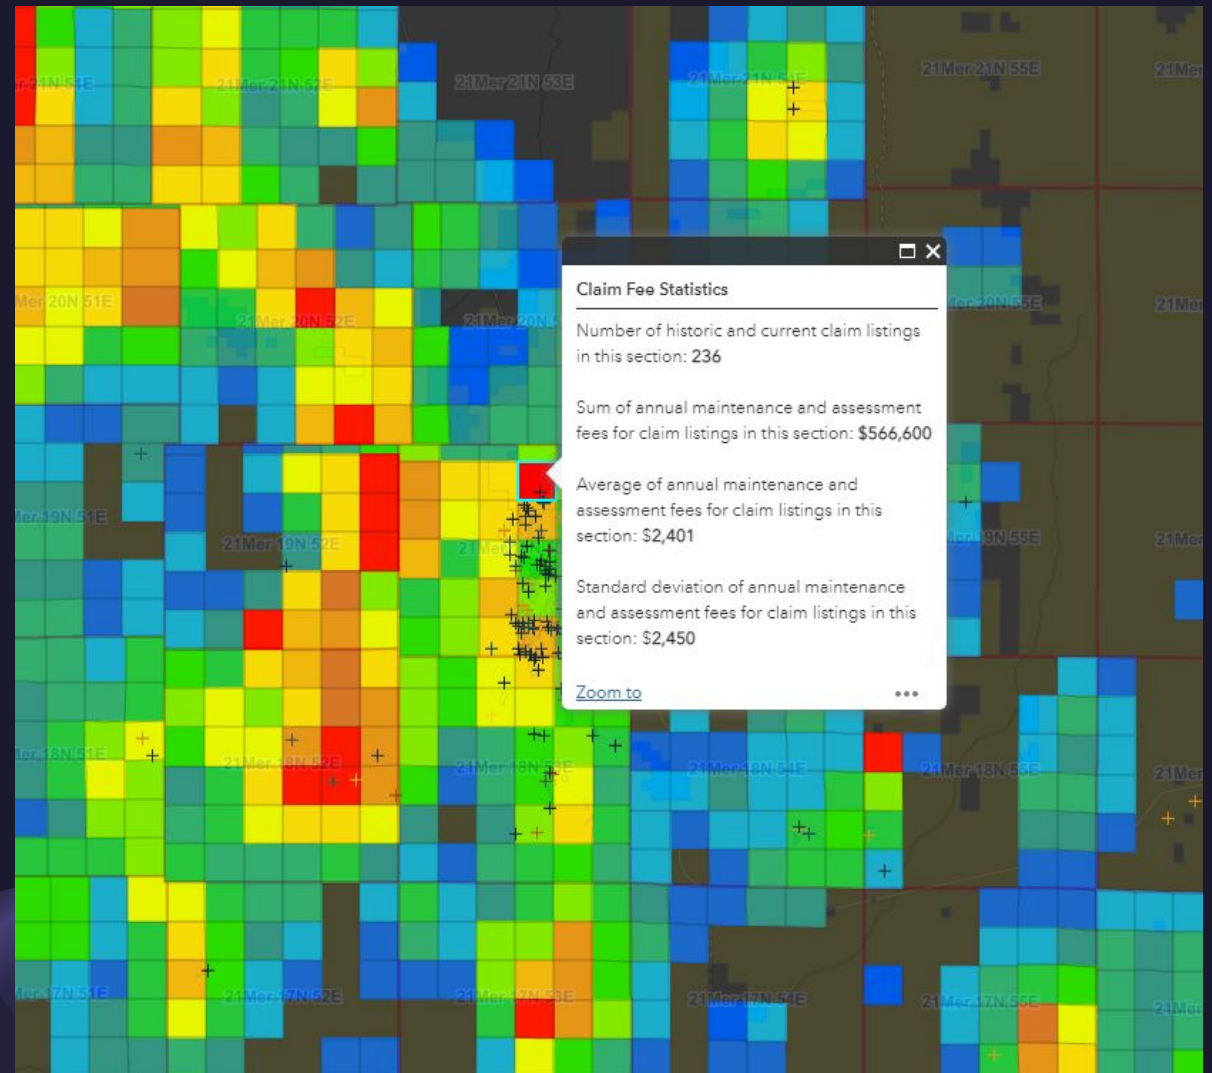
er 21N 51E
21Mer 21N 52E
21Mer 21N 53E
21Mer 21N 54E
21Mer 21N 55E
21Mer

Mer 20N 51E
21Mer 20N 52E
21Mer 20N 5
Mer 20N 55E
21Mer

Claim Fee Statistics

Number of historic and current claim listings in this section: 236

Sum of annual maintenance and assessment fees for claim listings in this section: $566,600

Average of annual maintenance and assessment fees for claim listings in this section: $2,401

Standard deviation of annual maintenance and assessment fees for claim listings in this section: $2,450

Zoom to

•••

Mer 19N 51E
21Mer 19N 52E
21 Mer
Mer 19N 55E
21Mer

Mer 18N 51E
21Mer 18N 52E
21Mer 18N 53E
21Mer 18N 54E
21Mer 18N 55E
21Mer

Mer 17N 51E
21Mer 17N 52E
21Mer 17N 53E
21Mer 17N 54E
21Mer 17N 55E
21Mer